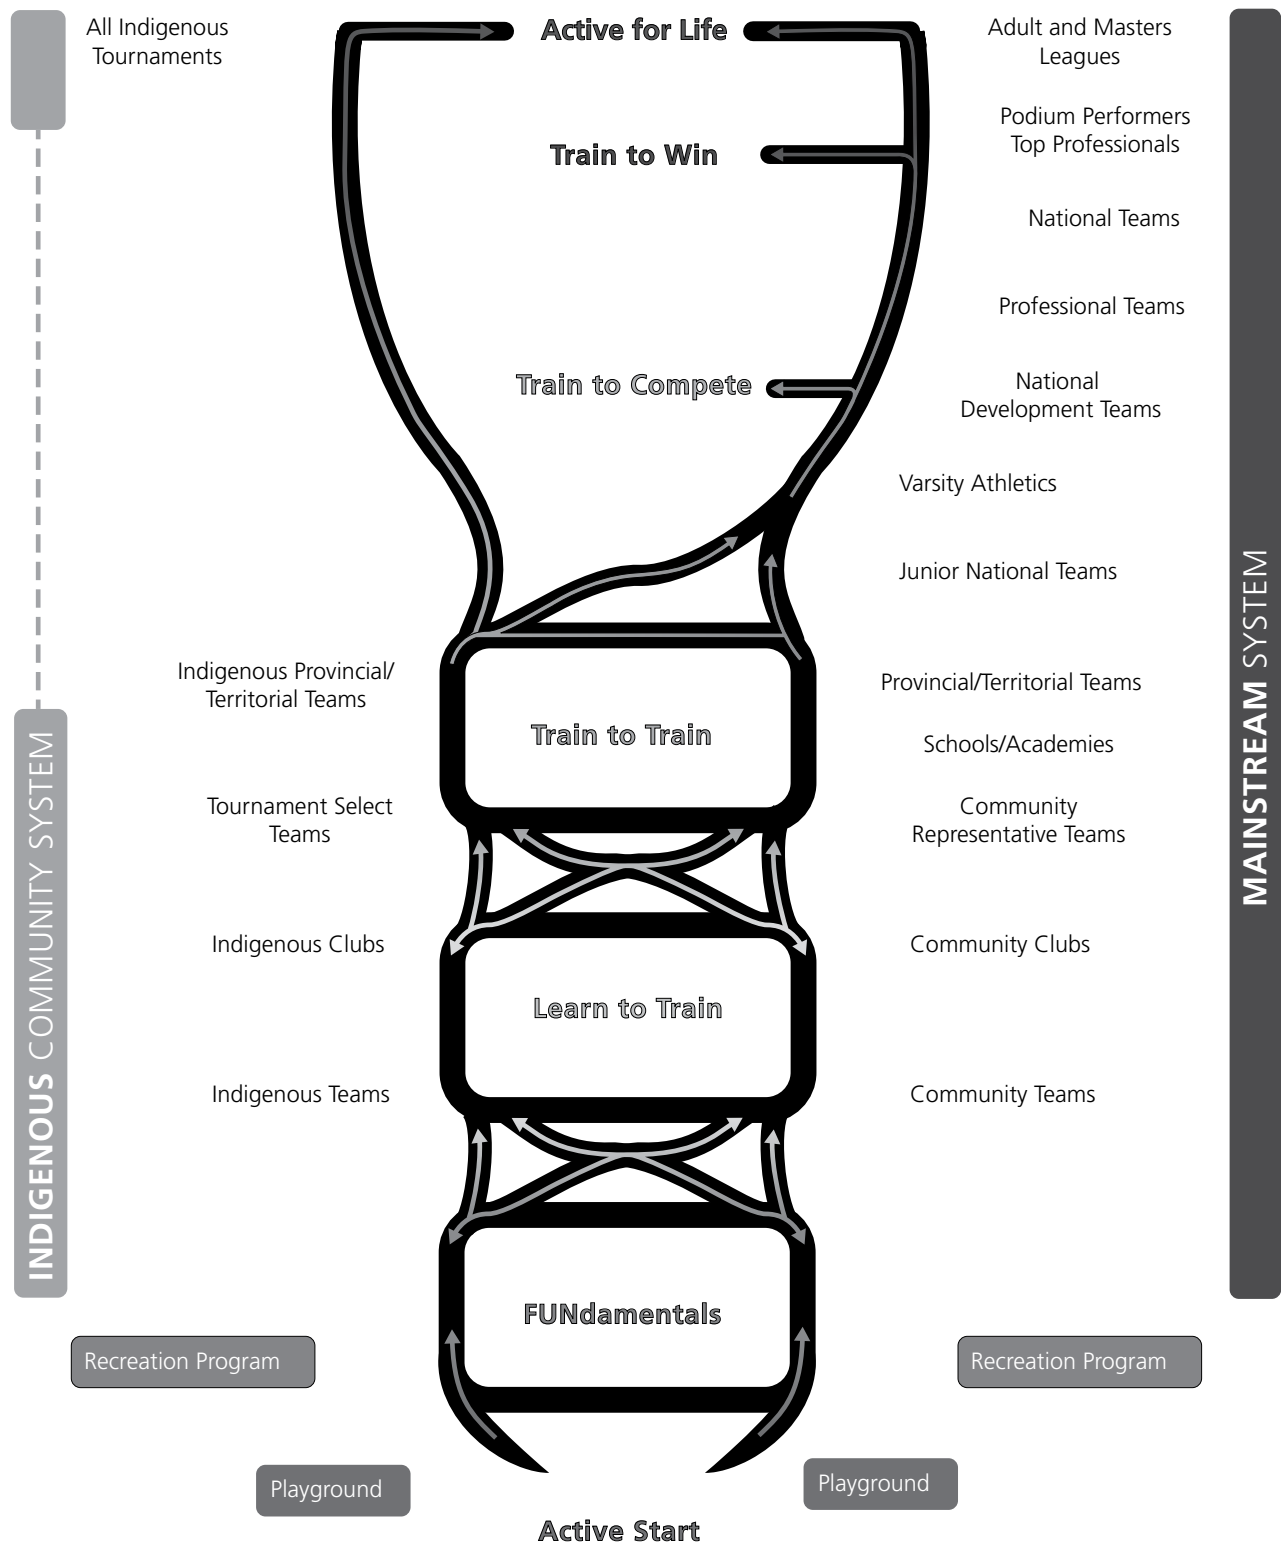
All Indigenous Tournaments

Active for Life

Adult and Masters Leagues

Podium Performers Top Professionals

Train to Win

National Teams

Professional Teams

Train to Compete

National Development Teams

Varsity Athletics

Junior National Teams

Indigenous Provincial/ Territorial Teams

Train to Train

Provincial/Territorial Teams

Schools/Academies

Tournament Select Teams

Community Representative Teams

Indigenous Clubs

Community Clubs

Learn to Train

Indigenous Teams

Community Teams

FUNdamentals

INDIGENOUS COMMUNITY SYSTEM

MAINSTREAM SYSTEM

Recreation Program

Recreation Program

Playground

Playground

Active Start